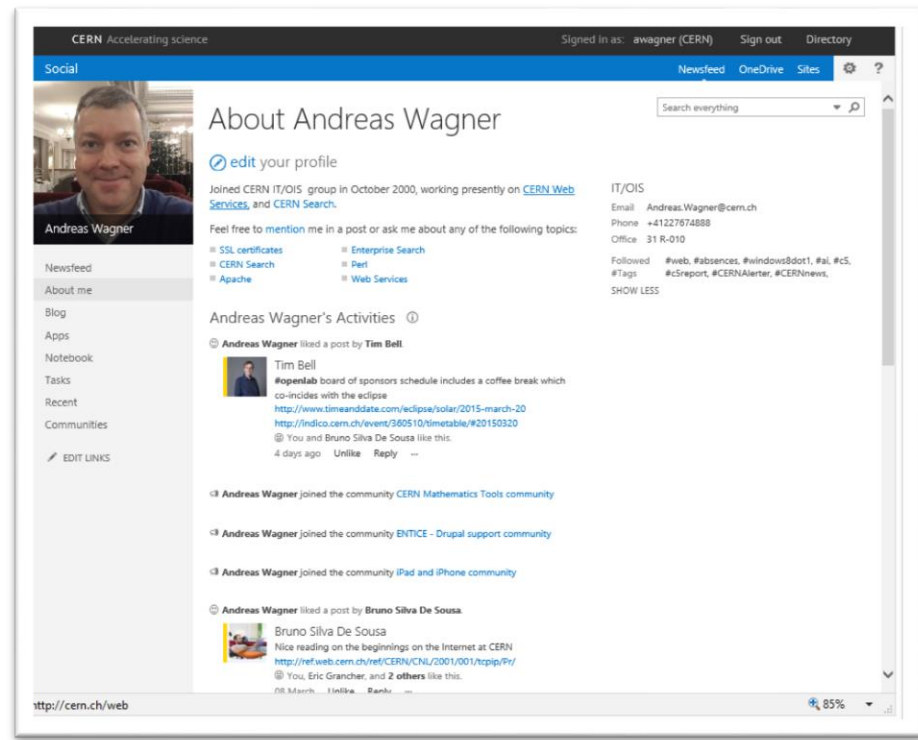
CERN Accelerating science
Signed in as: awagner (CERN) Sign out Directory

Social
Newsfeed OneDrive Sites ?

Andreas Wagner

Newsfeed
About me
Blog
Apps
Notebook
Tasks
Recent
Communities
EDIT LINKS

About Andreas Wagner

Search everything

edit your profile

Joined CERN IT/OIS group in October 2000, working presently on CERN Web Services, and CERN Search.

Feel free to mention me in a post or ask me about any of the following topics:
SSL certificates
CERN Search
Apache
Enterprise Search
Perl
Web Services

IT/OIS
Email Andreas.Wagner@cern.ch
Phone +41227674888
Office 31 R-010
Followed #Tags #web, #absences, #windows8dot1, #ai, #c5, #c5report, #CERNAlerter, #CERNnews,
SHOW LESS

Andreas Wagner's Activities

Andreas Wagner liked a post by Tim Bell.
Tim Bell
#openlab board of sponsors schedule includes a coffee break which co-incides with the eclipse
http://www.timeanddate.com/eclipse/solar/2015-march-20
http://indico.cern.ch/event/360510/timetable/#20150320
You and Bruno Silva De Sousa like this.
4 days ago Unlike Reply ...

Andreas Wagner joined the community CERN Mathematics Tools community

Andreas Wagner joined the community ENTICE - Drupal support community

Andreas Wagner joined the community iPad and iPhone community

Andreas Wagner liked a post by Bruno Silva De Sousa.
Bruno Silva De Sousa
Nice reading on the beginnings on the Internet at CERN
http://ref.web.cern.ch/ref/CERN/CNL/2001/001/tcpip/Pr/
You, Eric Grancher, and 2 others like this.
08 March Unlike Reply ...

http://cern.ch/web
85%